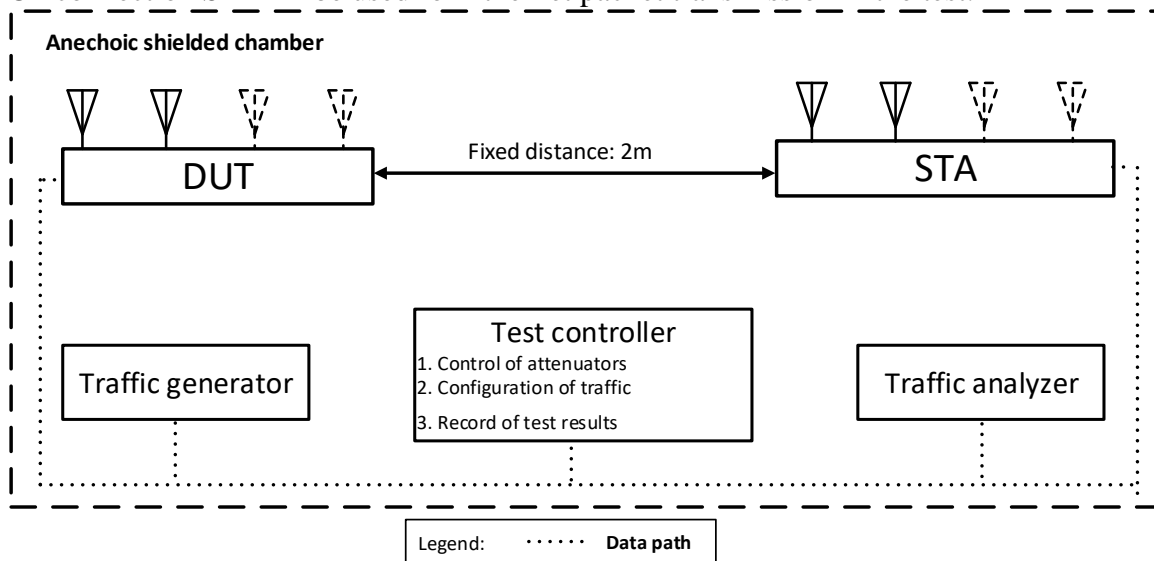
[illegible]

Anechoic shielded chamber

DUT

Fixed distance: 2m

STA

Test controller
1. Control of attenuators
2. Configuration of traffic
3. Record of test results

Traffic generator

Traffic analyzer

Legend: Data path